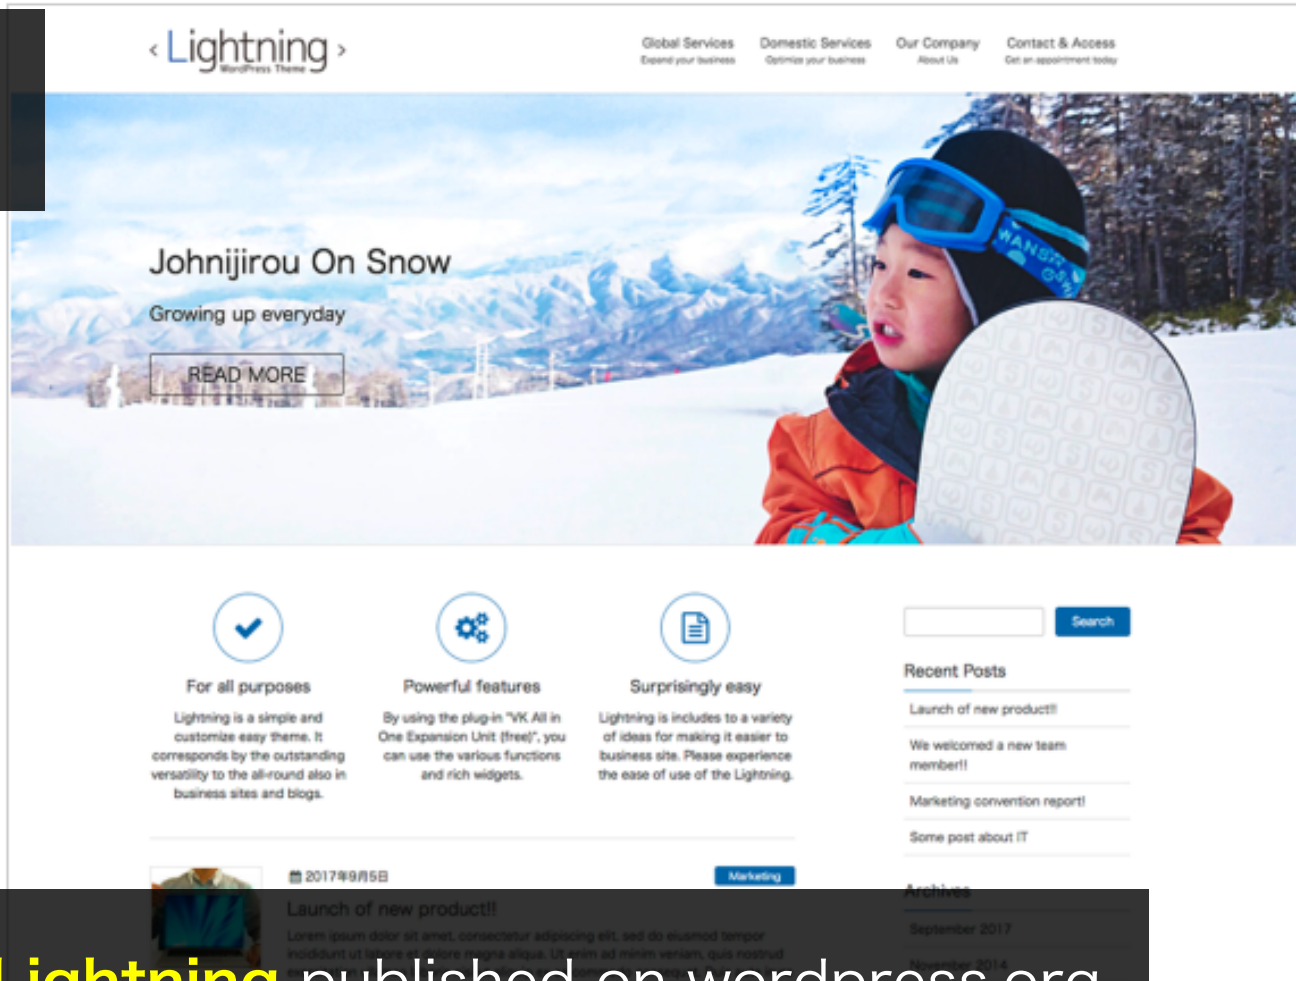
‹ Lightning ›
WordPress Theme

Global Services
Expand your business

Domestic Services
Optimize your business

Our Company
About Us

Contact & Access
Get an appointment today

Johnijirou On Snow

Growing up everyday

READ MORE

For all purposes

Lightning is a simple and customize easy theme. It corresponds by the outstanding versatility to the all-round also in business sites and blogs.

Powerful features

By using the plug-in "VK All in One Expansion Unit (free)", you can use the various functions and rich widgets.

Surprisingly easy

Lightning is includes to a variety of ideas for making it easier to business site. Please experience the ease of use of the Lightning.

Search

Recent Posts

Launch of new product!!

We welcomed a new team member!!

Marketing convention report!

Some post about IT

Archives

September 2017

November 2014

2017年9月5日

Marketing

Launch of new product!!

Lorem ipsum dolor sit amet, consectetur adipiscing elit, sed do eiusmod tempor incididunt ut labore et dolore magna aliqua. Ut enim ad minim veniam, quis nostrud

Lightning published on wordpress.org